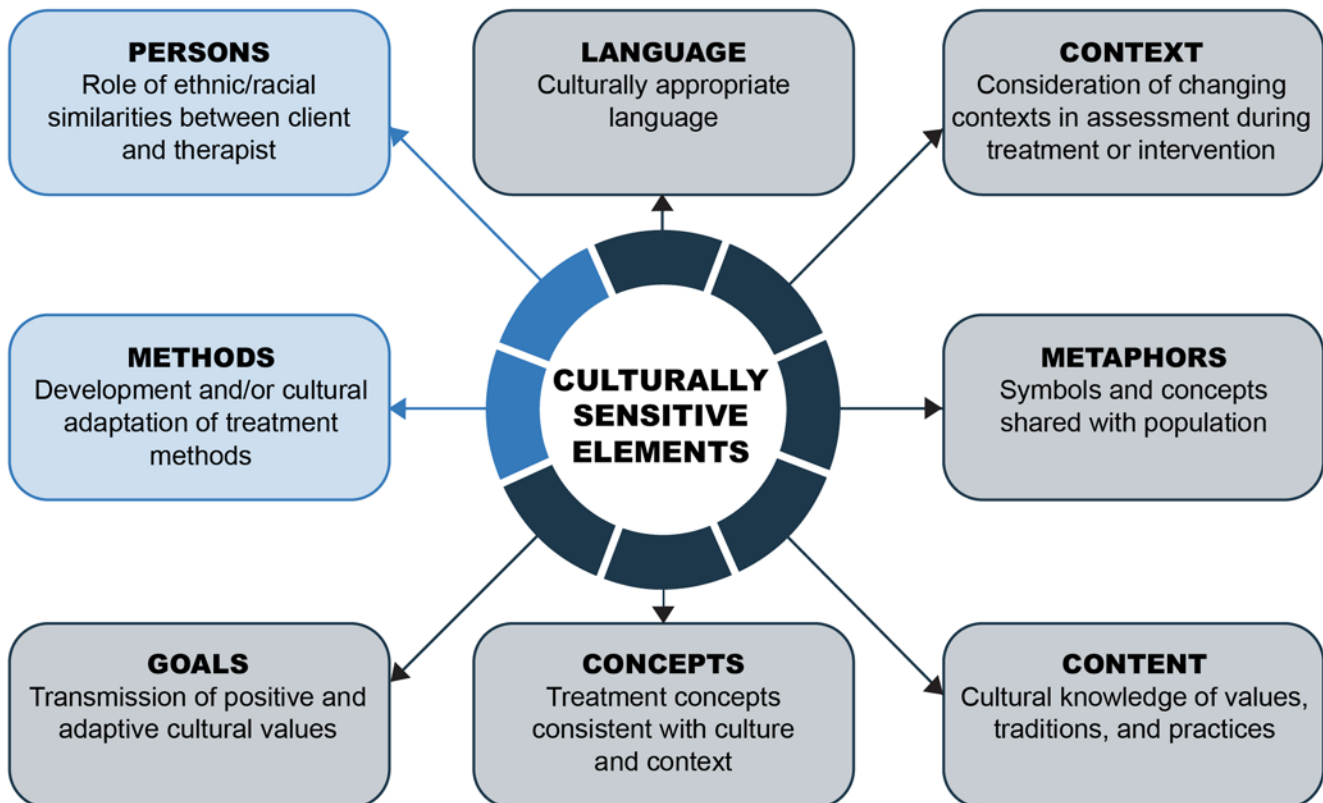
PERSONS
Role of ethnic/racial similarities between client and therapist

LANGUAGE
Culturally appropriate language

CONTEXT
Consideration of changing contexts in assessment during treatment or intervention

METHODS
Development and/or cultural adaptation of treatment methods

CULTURALLY SENSITIVE ELEMENTS

METAPHORS
Symbols and concepts shared with population

GOALS
Transmission of positive and adaptive cultural values

CONCEPTS
Treatment concepts consistent with culture and context

CONTENT
Cultural knowledge of values, traditions, and practices